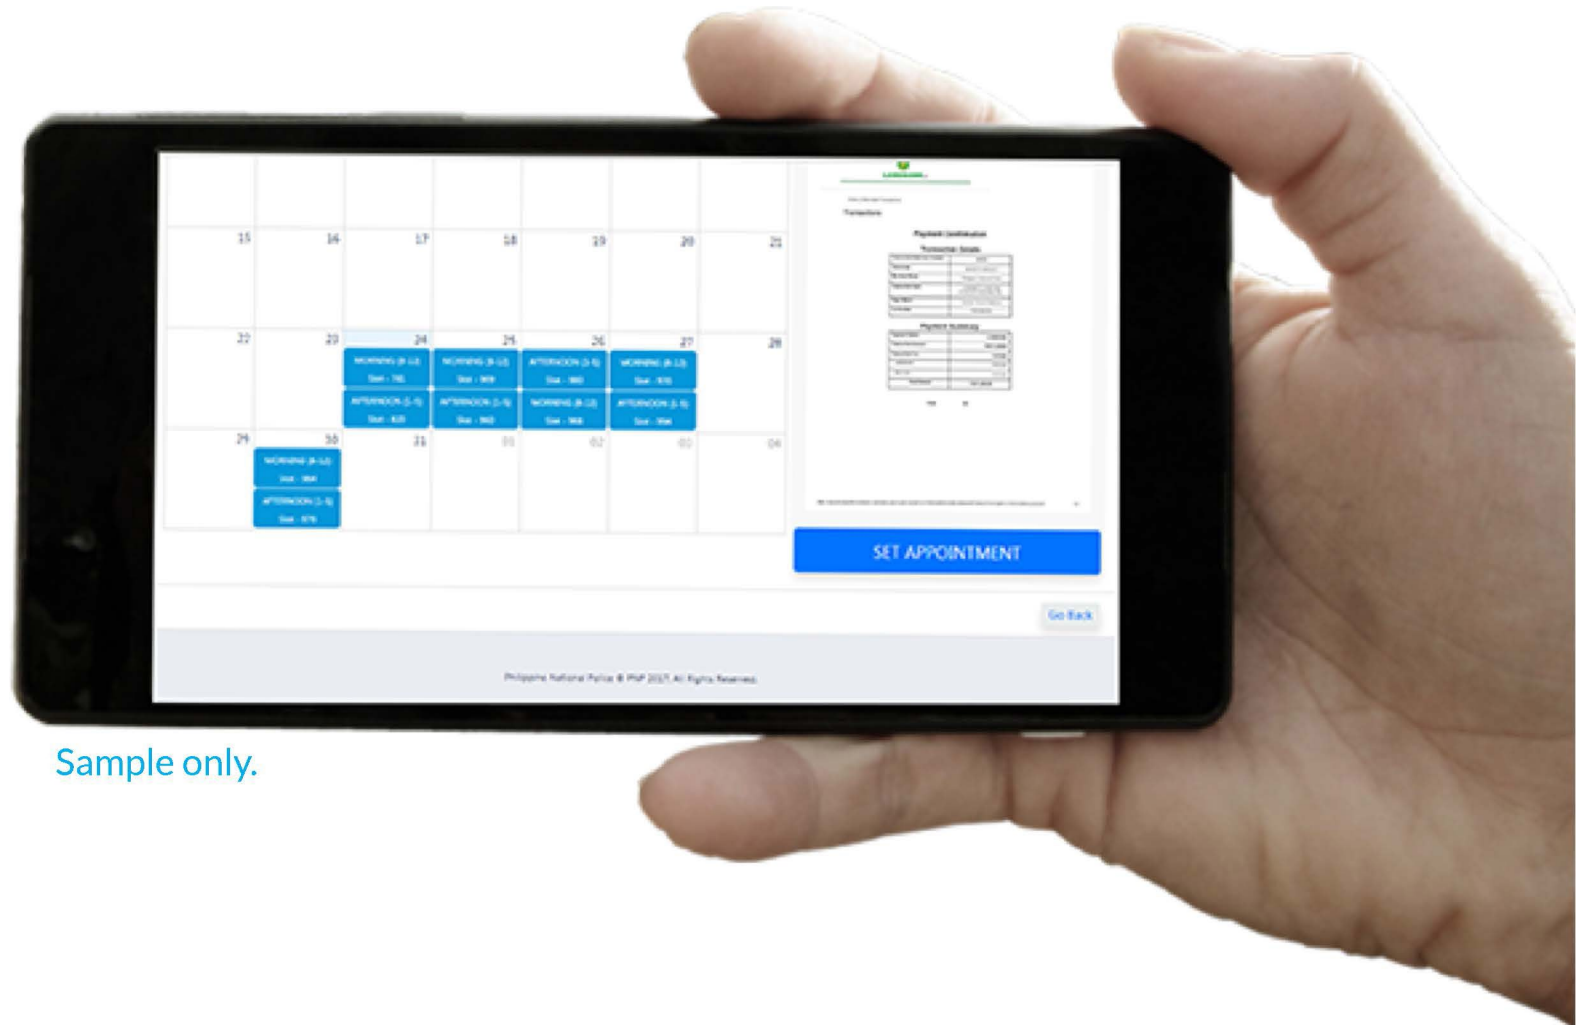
15 16 17 18 19 20 21

22 23 24 25 26 27 28

MORNING (8-12) Slot - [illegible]
AFTERNOON (1-5) Slot - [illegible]
MORNING (8-12) Slot - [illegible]
AFTERNOON (1-5) Slot - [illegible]
AFTERNOON (1-5) Slot - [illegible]
MORNING (8-12) Slot - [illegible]
MORNING (8-12) Slot - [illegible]
AFTERNOON (1-5) Slot - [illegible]

29 30 31 01 02 03 04

MORNING (8-12) Slot - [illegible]
AFTERNOON (1-5) Slot - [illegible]

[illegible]
Transactions
Payment Confirmation
Transaction Details
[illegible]
Payment Summary
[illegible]

SET APPOINTMENT

Go Back

Philippine National Police © PNP 2017 All Rights Reserved.

Sample only.